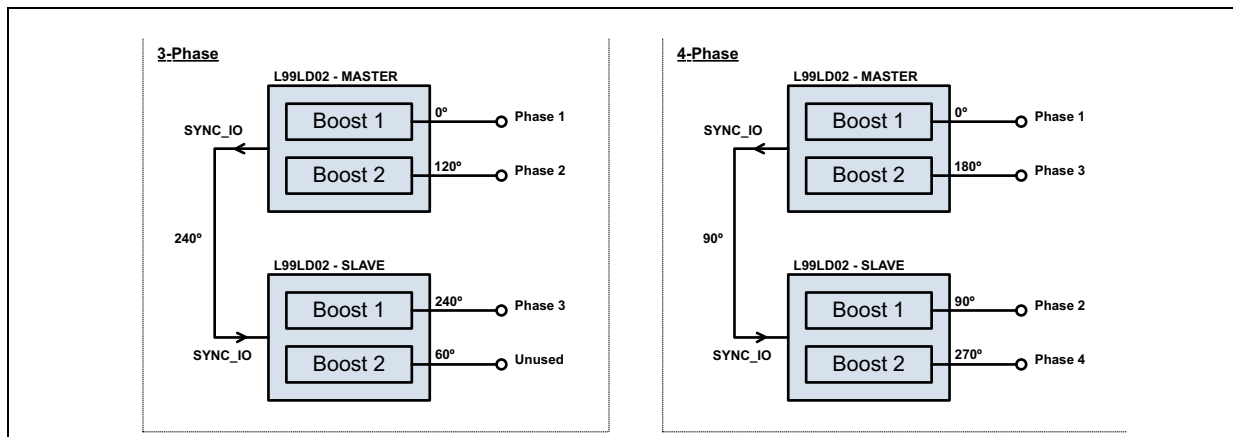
3-Phase

L99LD02 - MASTER

SYNC_IO

Boost 1

0º

Phase 1

Boost 2

120º

Phase 2

240º

L99LD02 - SLAVE

Boost 1

240º

Phase 3

SYNC_IO

Boost 2

60º

Unused

4-Phase

L99LD02 - MASTER

SYNC_IO

Boost 1

0º

Phase 1

Boost 2

180º

Phase 3

90º

L99LD02 - SLAVE

Boost 1

90º

Phase 2

SYNC_IO

Boost 2

270º

Phase 4